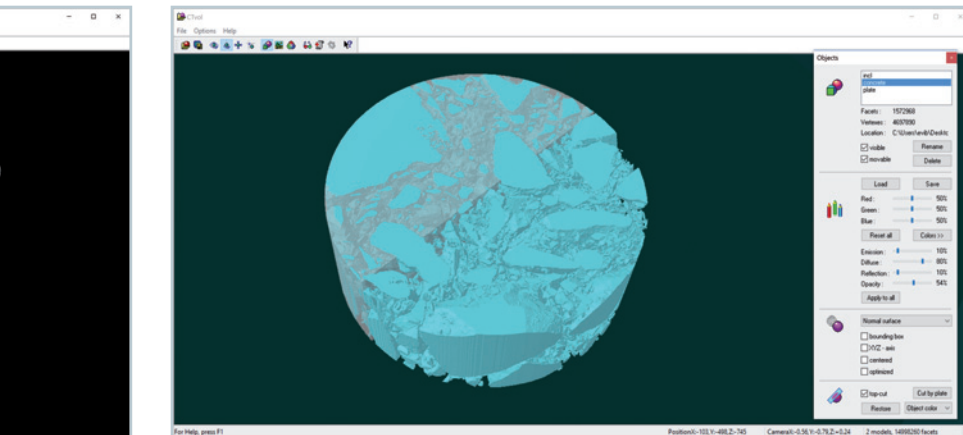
CTviol
File Options Help

Objects

incl
concrete
plate

Facets: 1572968
Vertexes: 4697890
Location: C:\Users\evili\Deskto

visible
movable
Rename
Delete

Load
Save

Red: 50%
Green: 50%
Blue: 50%

Reset all
Colors >>

Emission: 10%
Diffuse: 80%
Reflection: 10%
Opacity: 54%

Apply to all

Normal surface

bounding box
XYZ - axis
centered
optimized

top-cut
Cut by plate
Restore
Object color

For Help, press F1
PositionX=-103,Y=-498,Z=-745
CameraX=-0.56,Y=-0.79,Z=0.24
2 models, 14998260 facets